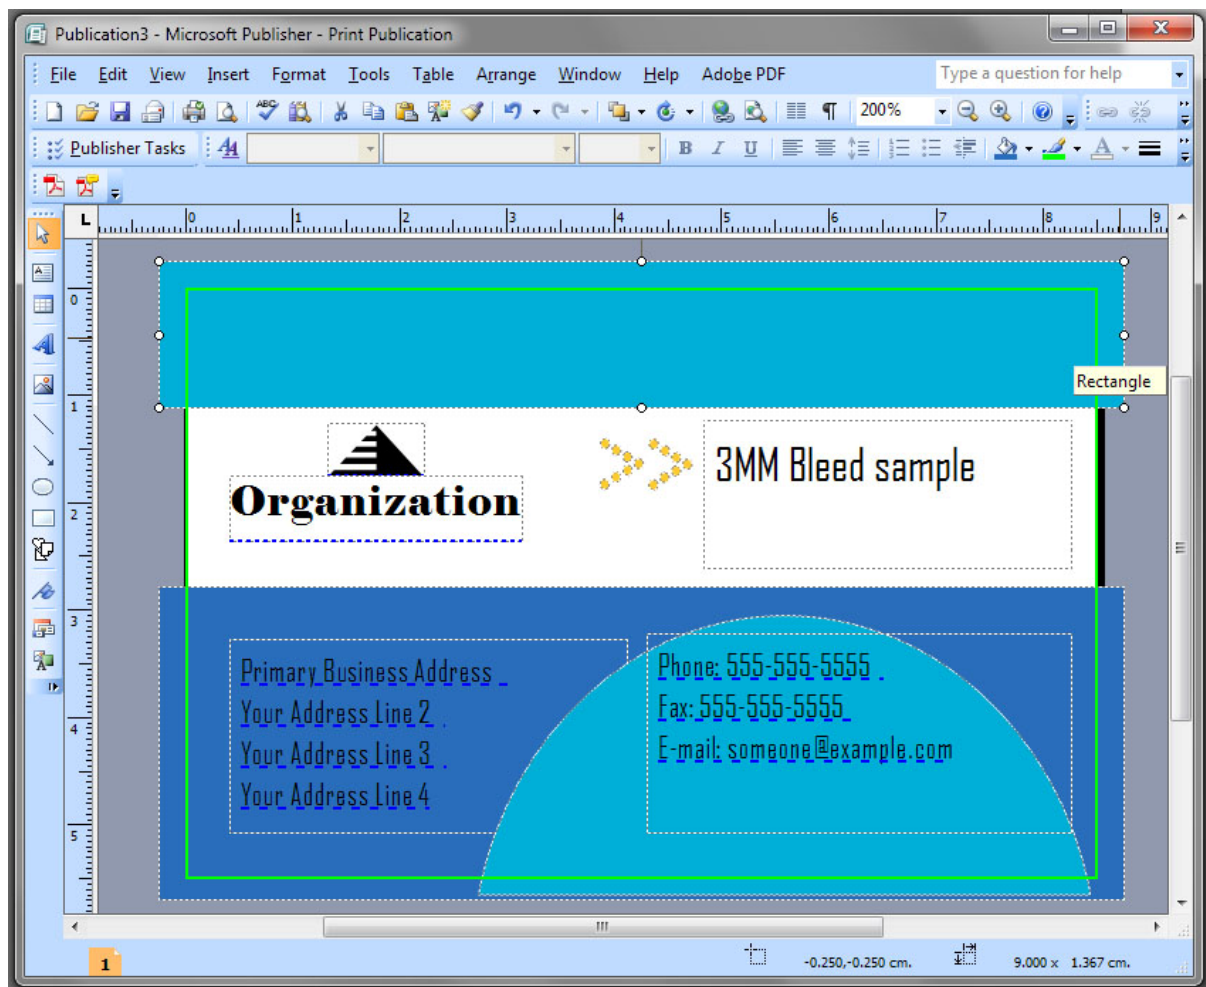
Publication3 - Microsoft Publisher - Print Publication

File Edit View Insert Format Tools Table Arrange Window Help Adobe PDF

Type a question for help

200%

Publisher Tasks

Rectangle

Organization

3MM Bleed sample

Primary Business Address
Your Address Line 2
Your Address Line 3
Your Address Line 4

Phone: 555-555-5555
Fax: 555-555-5555
E-mail: someone@example.com

1

-0.250,-0.250 cm.

9.000 x 1.367 cm.